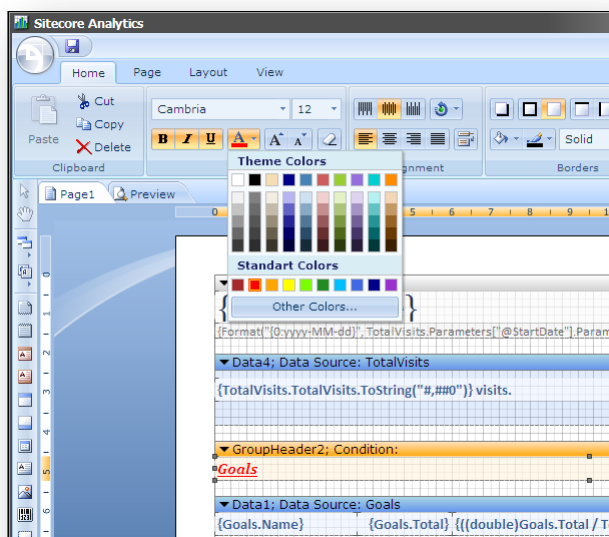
Sitecore Analytics

Home Page Layout View

Paste Cut Copy Delete
Clipboard

Cambria 12

B I U A

Theme Colors

Standart Colors

Other Colors...

Alignment

Solid
Borders

Page1 Preview

{Format("{0:yyyy-MM-dd}", TotalVisits.Parameters["@StartDate"].Param

Data4; Data Source: TotalVisits

{TotalVisits.TotalVisits.ToString("#,##0")} visits.

GroupHeader2; Condition:

Goals

Data1; Data Source: Goals

{Goals.Name} {Goals.Total} {((double)Goals.Total / T